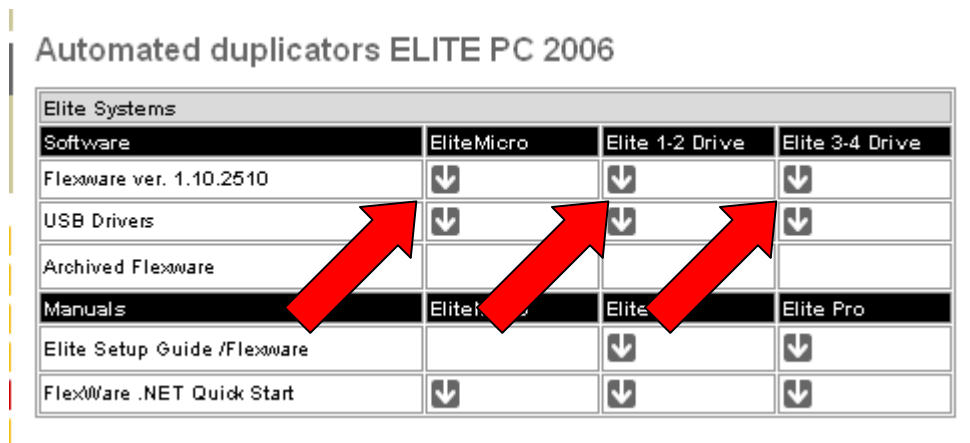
Automated duplicators ELITE PC 2006

| Elite Systems | | | |
|---|---|---|---|
| Software | EliteMicro | Elite 1-2 Drive | Elite 3-4 Drive |
| Flexware ver. 1.10.2510 | | | |
| USB Drivers | | | |
| Archived Flexware | | | |
| Manuals | EliteM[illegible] | Elite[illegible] | Elite Pro |
| Elite Setup Guide /Flexware | | | |
| FlexWare .NET Quick Start | | | |